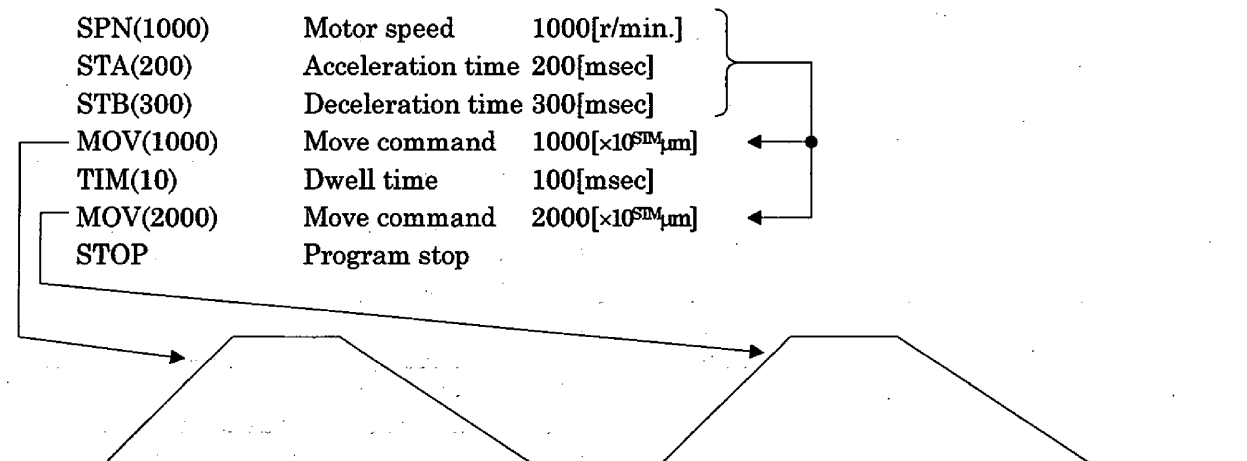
| | | |
|---|---|---|
| SPN(1000) | Motor speed | 1000[r/min.] |
| STA(200) | Acceleration time | 200[msec] |
| STB(300) | Deceleration time | 300[msec] |
| MOV(1000) | Move command | 1000[$\times10^{STM}\mu m$] |
| TIM(10) | Dwell time | 100[msec] |
| MOV(2000) | Move command | 2000[$\times10^{STM}\mu m$] |
| STOP | Program stop | |